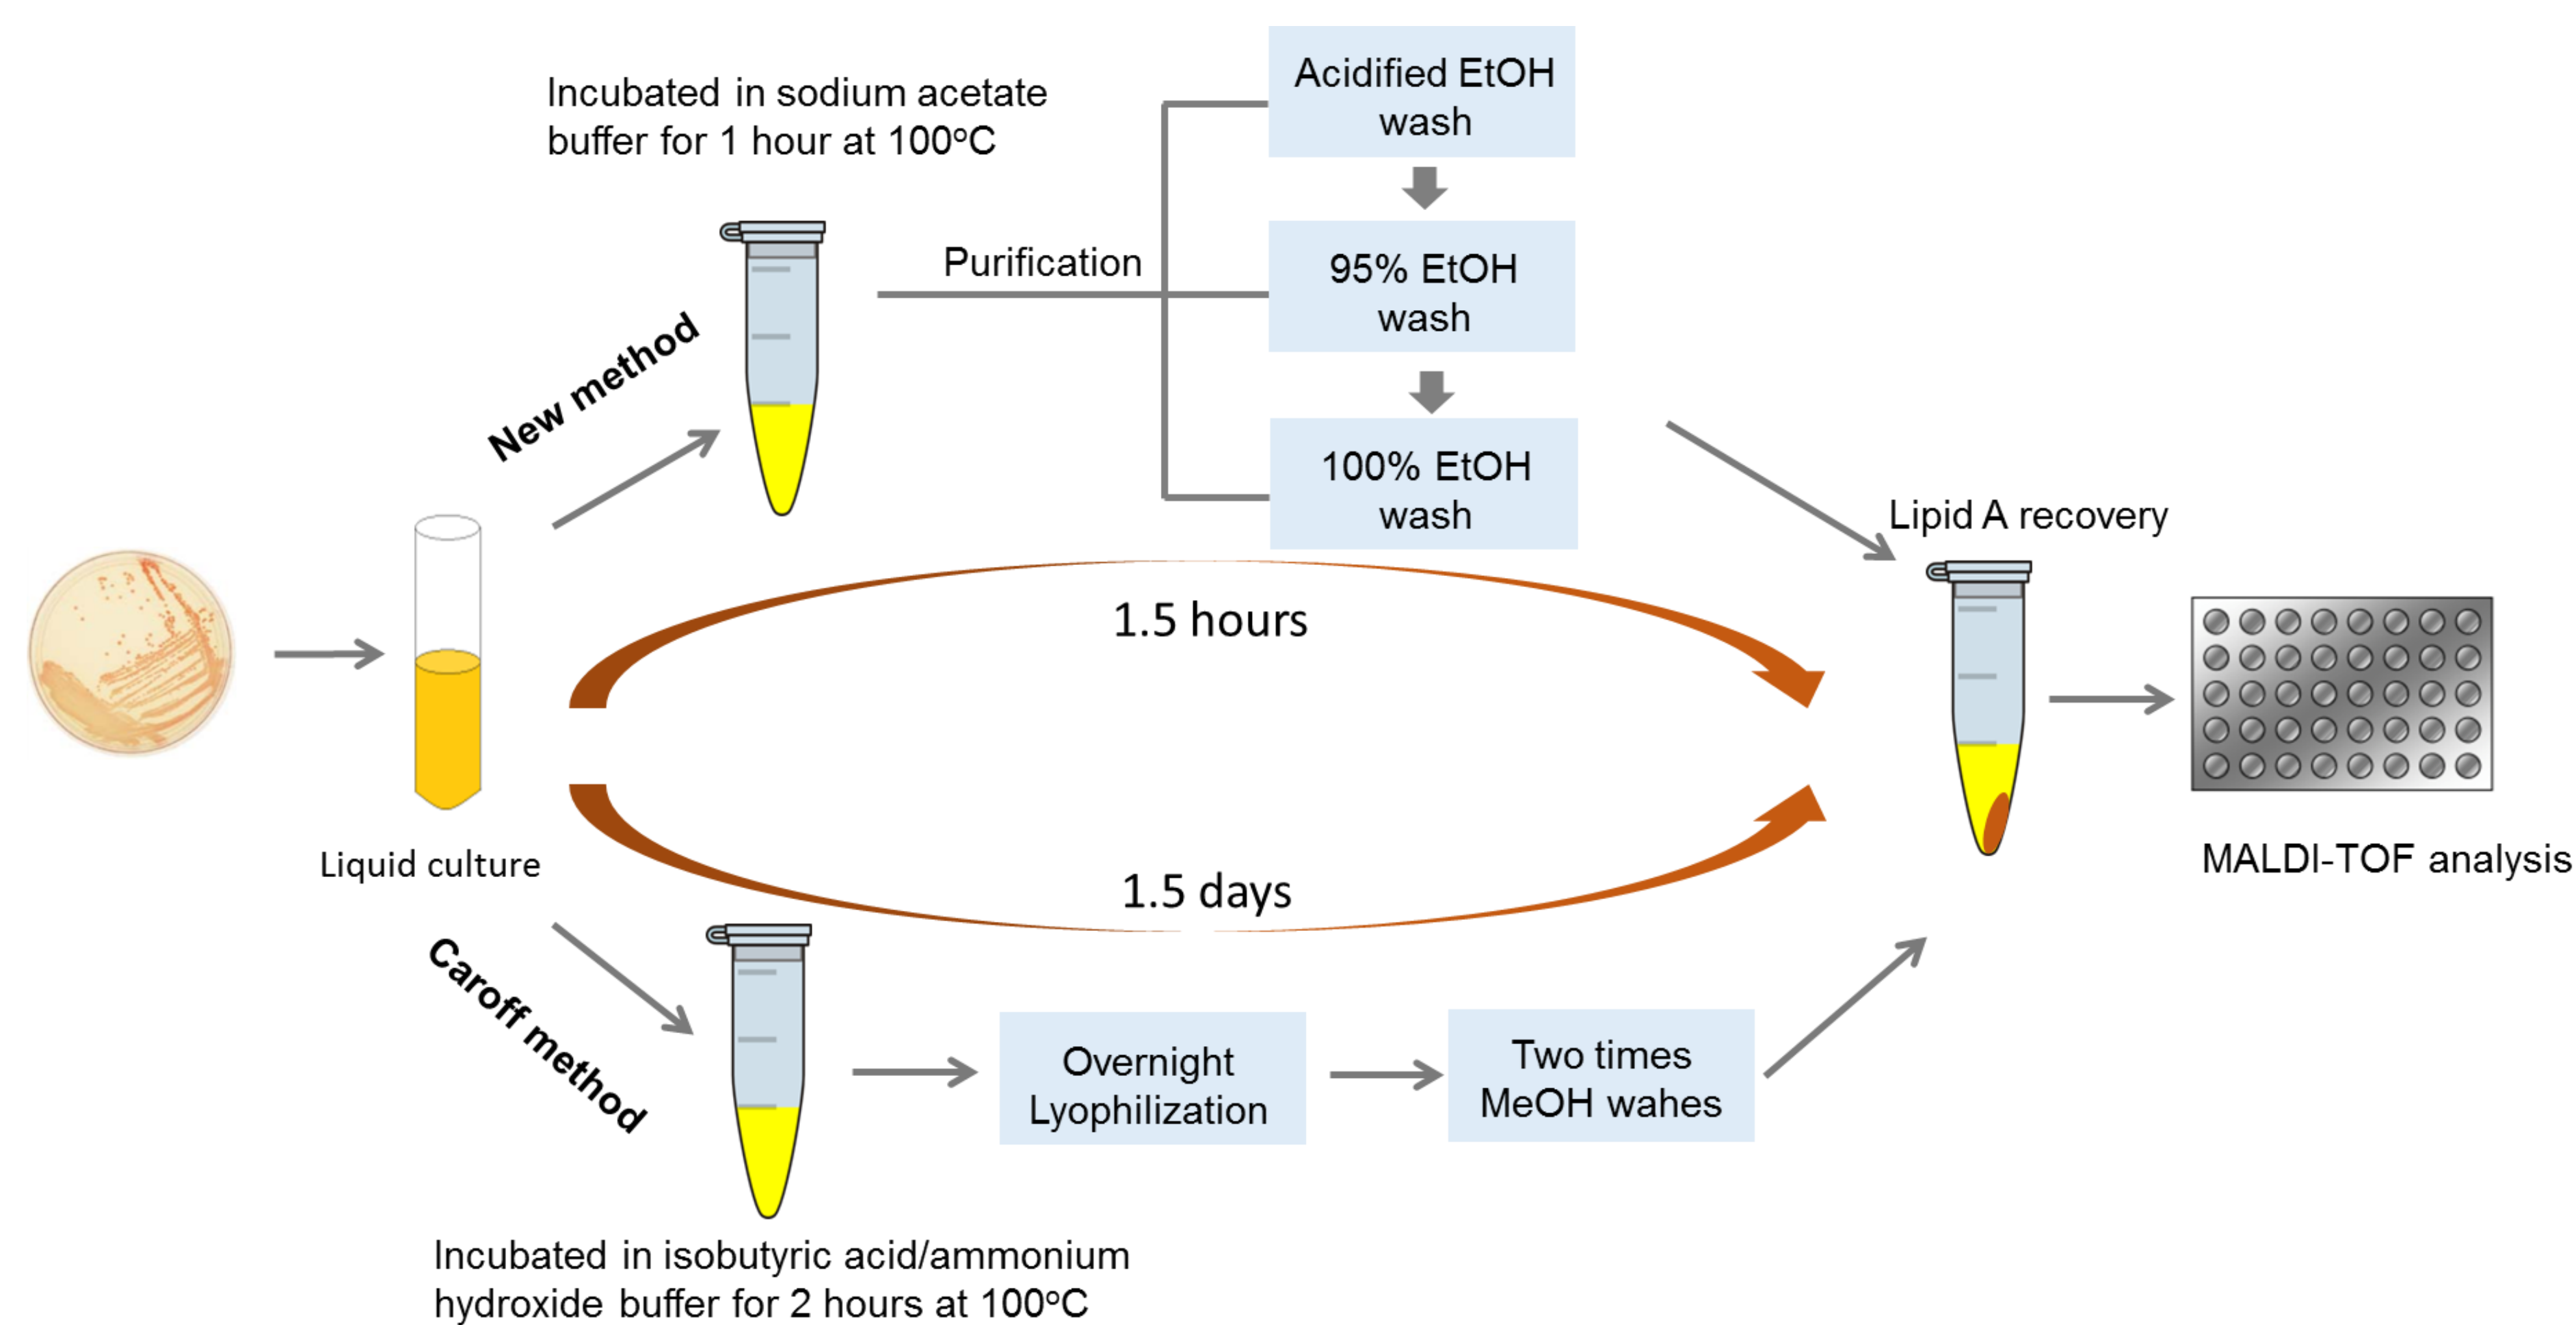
Incubated in sodium acetate buffer for 1 hour at 100°C

Acidified EtOH wash

95% EtOH wash

100% EtOH wash

Purification

New method

Liquid culture

1.5 hours

1.5 days

Lipid A recovery

MALDI-TOF analysis

Caroff method

Overnight Lyophilization

Two times MeOH wahes

Incubated in isobutyric acid/ammonium hydroxide buffer for 2 hours at 100°C